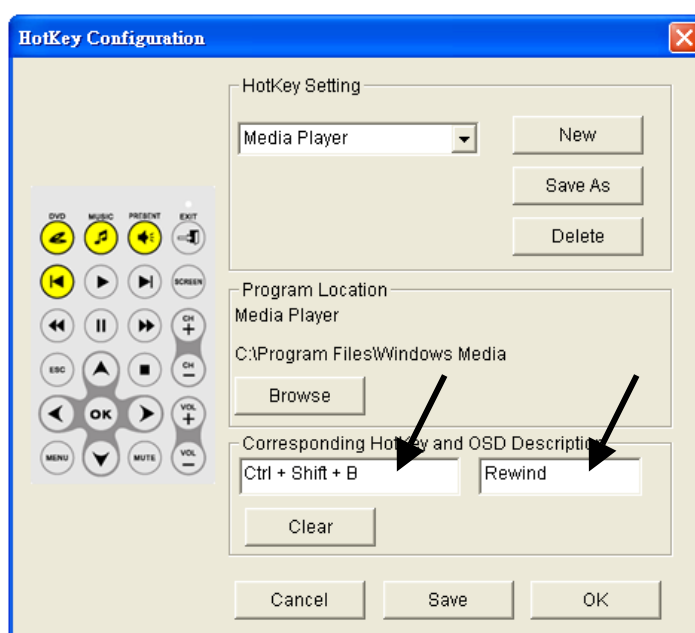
HotKey Configuration

DVD MUSIC PRESENT EXIT
SCREEN
CH +
ESC
CH −
OK
VOL +
MENU MUTE VOL −

HotKey Setting
Media Player
New
Save As
Delete

Program Location
Media Player
C:\Program Files\Windows Media
Browse

Corresponding Hot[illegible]ey and OSD Descriptio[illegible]
Ctrl + Shift + B
Rewind
Clear

Cancel
Save
OK